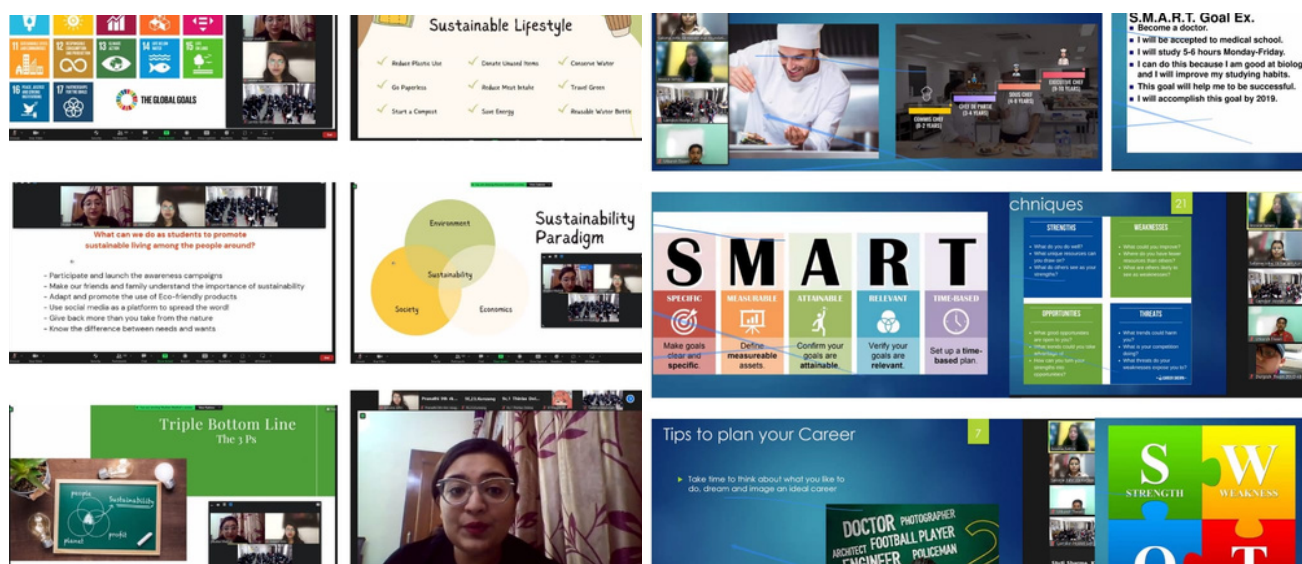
11 12 13 14 15 16 17

THE GLOBAL GOALS

Sustainable Lifestyle

Reduce Plastic Use
Donate Unused Items
Conserve Water
Go Paperless
Reduce Meat Intake
Travel Green
Start a Compost
Save Energy
Reusable Water Bottle

COMMIS CHEF (0-2 YEARS)
CHEF DE PARTIE (2-4 YEARS)
SOUS CHEF (4-8 YEARS)
EXECUTIVE CHEF (8-10 YEARS)

S.M.A.R.T. Goal Ex.
Become a doctor.
I will be accepted to medical school.
I will study 5-6 hours Monday-Friday.
I can do this because I am good at biolog and I will improve my studying habits.
This goal will help me to be successful.
I will accomplish this goal by 2019.

What can we do as students to promote sustainable living among the people around?

- Participate and launch the awareness campaigns
- Make our friends and family understand the importance of sustainability
- Adapt and promote the use of Eco-friendly products
- Use social media as a platform to spread the word!
- Give back more than you take from the nature
- Know the difference between needs and wants

Sustainability Paradigm

Environment
Sustainability
Society
Economics

S M A R T
SPECIFIC
MEASURABLE
ATTAINABLE
RELEVANT
TIME-BASED
Make goals clear and specific.
Define measureable assets.
Confirm your goals are attainable.
Verify your goals are relevant.
Set up a time-based plan.

chniques
21
STRENGTHS
WEAKNESSES
OPPORTUNITIES
THREATS

Triple Bottom Line
The 3 Ps

people
Sustainability
planet
profit

Tips to plan your Career
7
Take time to think about what you like to do, dream and image an ideal career

DOCTOR PHOTOGRAPHER
ARCHITECT FOOTBALL PLAYER
ENGINEER POLICEMAN

S W
STRENGTH WEAKNESS
O T